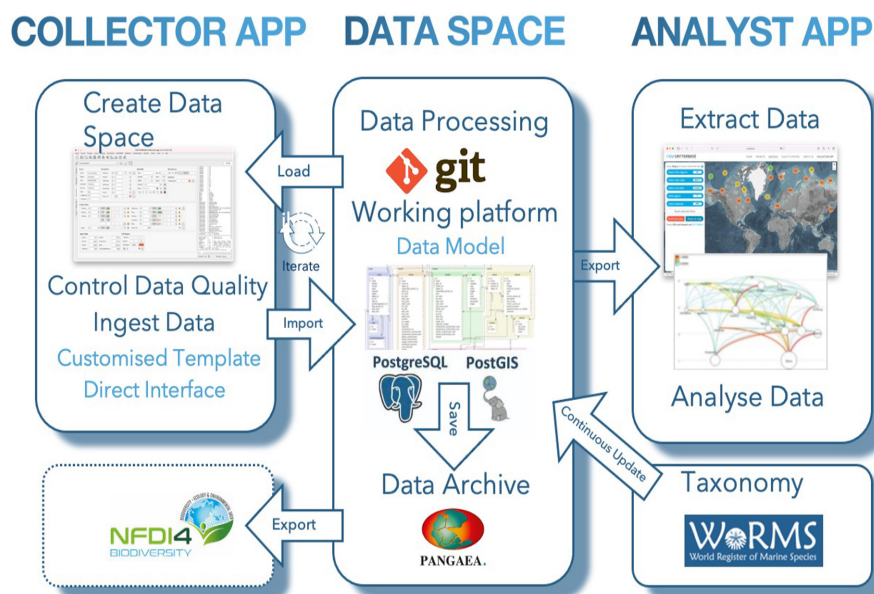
COLLECTOR APP

DATA SPACE

ANALYST APP

Create Data Space

Control Data Quality
Ingest Data
Customised Template
Direct Interface

Load

Iterate

Import

Data Processing

git

Working platform
Data Model

PostgreSQL

PostGIS

Save

Data Archive

PANGAEA.

Export

Extract Data

Analyse Data

Continuous Update

Taxonomy

WoRMS
World Register of Marine Species

Export

NFDI4 BIODIVERSITY